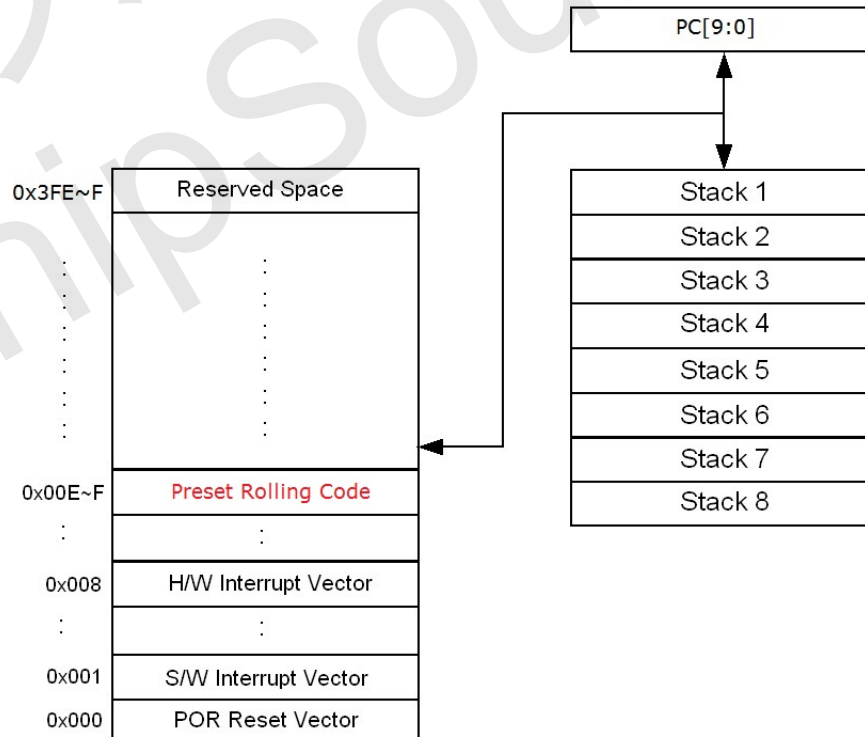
PC[9:0]

0x3FE~F Reserved Space

0x00E~F Preset Rolling Code

0x008 H/W Interrupt Vector

0x001 S/W Interrupt Vector

0x000 POR Reset Vector

Stack 1
Stack 2
Stack 3
Stack 4
Stack 5
Stack 6
Stack 7
Stack 8